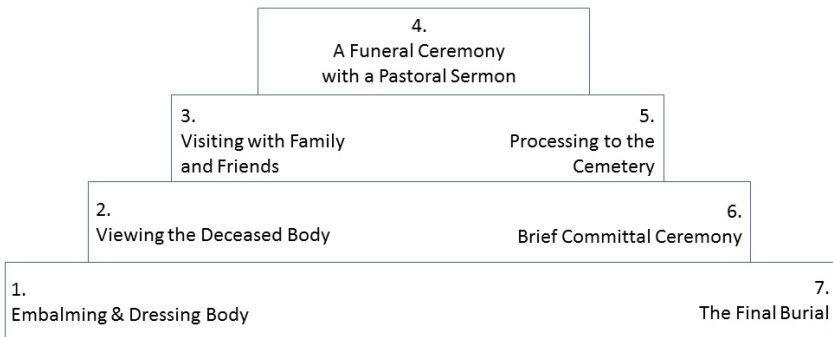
4.
A Funeral Ceremony with a Pastoral Sermon

3.
Visiting with Family and Friends

5.
Processing to the Cemetery

2.
Viewing the Deceased Body

6.
Brief Committal Ceremony

1.
Embalming & Dressing Body

7.
The Final Burial